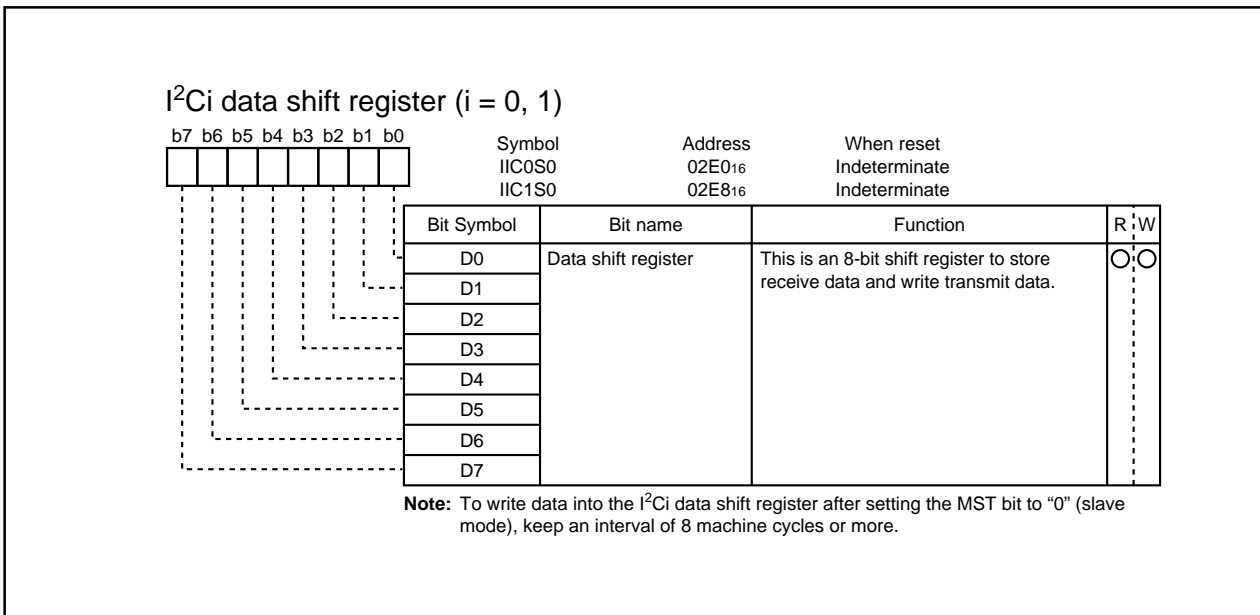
I$^2$Ci data shift register (i = 0, 1)

b7 b6 b5 b4 b3 b2 b1 b0

| Symbol | Address | When reset |
|---|---|---|
| IIC0S0 | 02E0$_{16}$ | Indeterminate |
| IIC1S0 | 02E8$_{16}$ | Indeterminate |

| Bit Symbol | Bit name | Function | R | W |
|---|---|---|---|---|
| D0 | Data shift register | This is an 8-bit shift register to store receive data and write transmit data. | O | O |
| D1 | | | | |
| D2 | | | | |
| D3 | | | | |
| D4 | | | | |
| D5 | | | | |
| D6 | | | | |
| D7 | | | | |

**Note:** To write data into the I$^2$Ci data shift register after setting the MST bit to "0" (slave mode), keep an interval of 8 machine cycles or more.